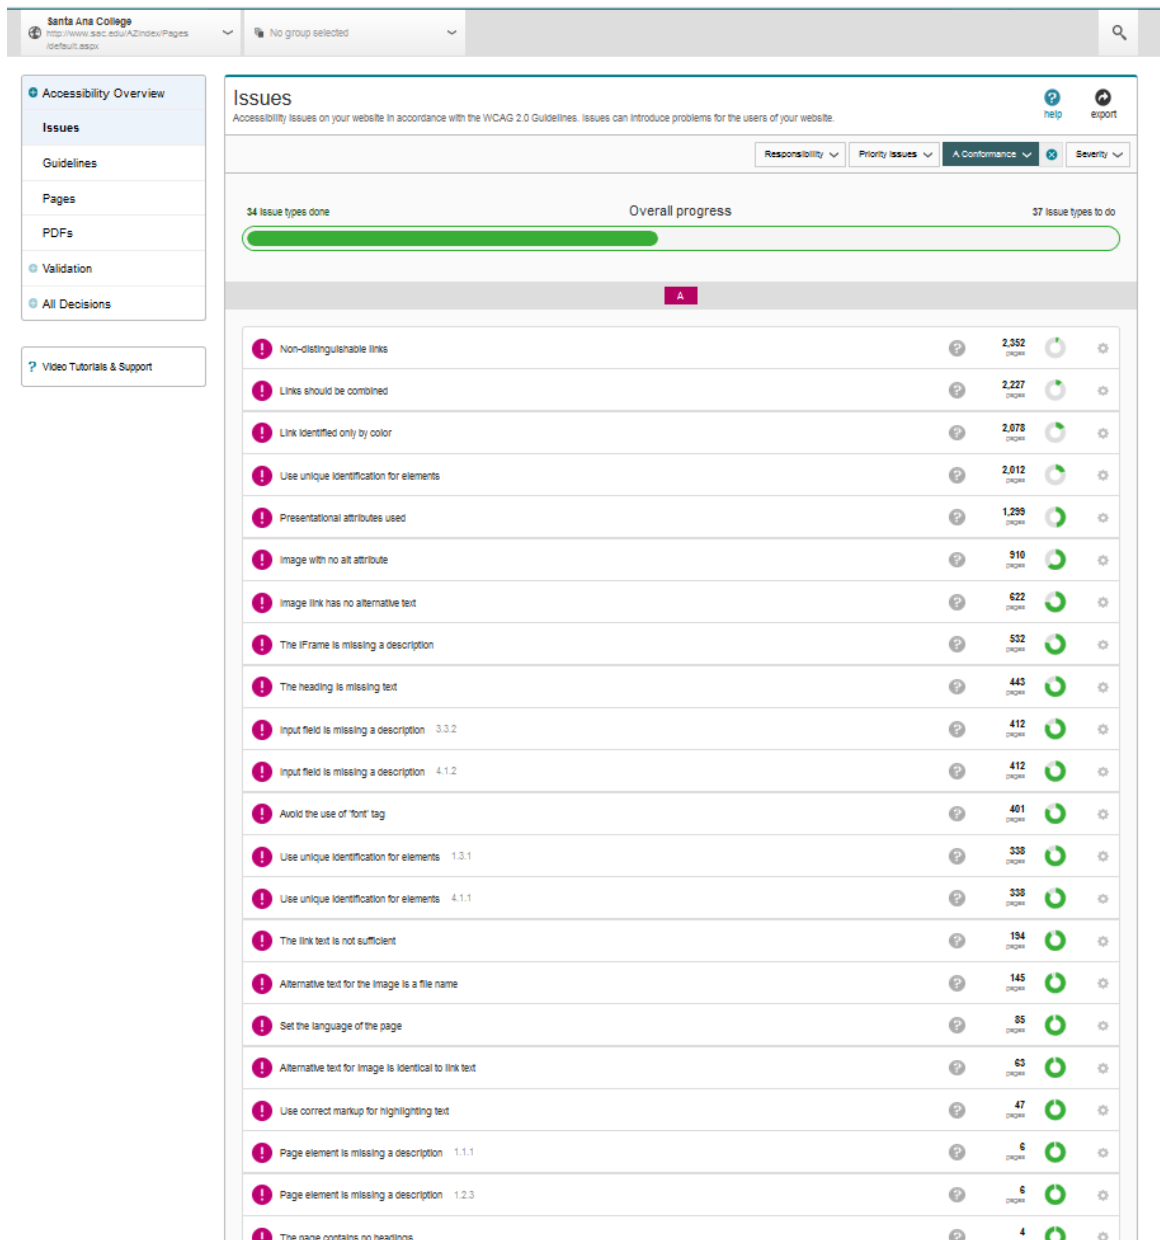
Santa Ana College
http://www.sac.edu/AZindex/Pages/default.aspx

No group selected

Accessibility Overview
Issues
Guidelines
Pages
PDFs
Validation
All Decisions

? Video Tutorials & Support

Issues
Accessibility issues on your website in accordance with the WCAG 2.0 Guidelines. Issues can introduce problems for the users of your website.

help
export

Responsibility
Priority issues
A Conformance
Severity

34 issue types done
Overall progress
37 issue types to do

A

| Issue | Pages |
|---|---|
| Non-distinguishable links | 2,352 pages |
| Links should be combined | 2,227 pages |
| Link identified only by color | 2,078 pages |
| Use unique identification for elements | 2,012 pages |
| Presentational attributes used | 1,299 pages |
| Image with no alt attribute | 910 pages |
| Image link has no alternative text | 622 pages |
| The iFrame is missing a description | 532 pages |
| The heading is missing text | 443 pages |
| Input field is missing a description 3.3.2 | 412 pages |
| Input field is missing a description 4.1.2 | 412 pages |
| Avoid the use of 'font' tag | 401 pages |
| Use unique identification for elements 1.3.1 | 338 pages |
| Use unique identification for elements 4.1.1 | 338 pages |
| The link text is not sufficient | 194 pages |
| Alternative text for the image is a file name | 145 pages |
| Set the language of the page | 85 pages |
| Alternative text for image is identical to link text | 63 pages |
| Use correct markup for highlighting text | 47 pages |
| Page element is missing a description 1.1.1 | 6 pages |
| Page element is missing a description 1.2.3 | 6 pages |
| The page contains no headings | 4 |